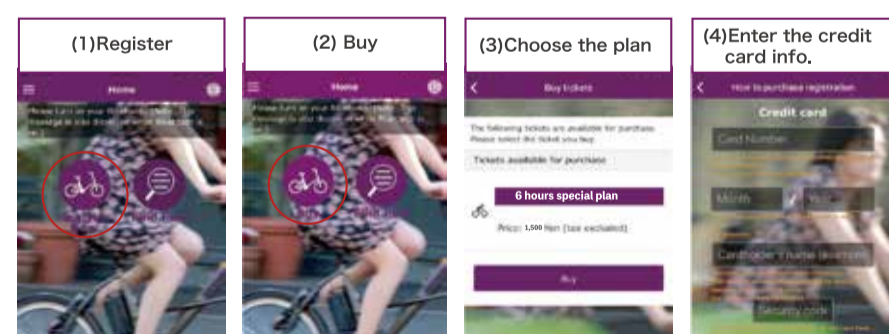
(1)Register

Home

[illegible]

(2) Buy

Home

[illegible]

(3)Choose the plan

Buy tickets

The following tickets are available for purchase. Please select the ticket you buy.

Tickets available for purchase

6 hours special plan

Price: 1,500 Yen (tax excluded)

Buy

(4)Enter the credit card info.

How to purchase registration

Credit card

Card Number

Month

Year

Cardholder's name (Roman)

Security code